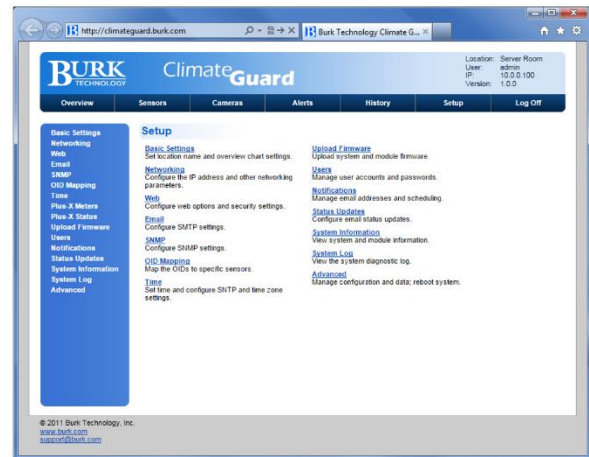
http://climateguard.burk.com
Burk Technology Climate G...

BURK TECHNOLOGY
ClimateGuard

Location: Server Room
User: admin
IP: 10.0.0.100
Version: 1.0.0

Overview
Sensors
Cameras
Alerts
History
Setup
Log Off

Basic Settings
Networking
Web
Email
SNMP
OID Mapping
Time
Plus-X Meters
Plus-X Status
Upload Firmware
Users
Notifications
Status Updates
System Information
System Log
Advanced

Setup

Basic Settings
Set location name and overview chart settings.

Networking
Configure the IP address and other networking parameters.

Web
Configure web options and security settings.

Email
Configure SMTP settings.

SNMP
Configure SNMP settings.

OID Mapping
Map the OIDs to specific sensors.

Time
Set time and configure SNTP and time zone settings.

Upload Firmware
Upload system and module firmware.

Users
Manage user accounts and passwords.

Notifications
Manage email addresses and scheduling.

Status Updates
Configure email status updates.

System Information
View system and module information.

System Log
View the system diagnostic log.

Advanced
Manage configuration and data; reboot system.

© 2011 Burk Technology, Inc.
www.burk.com
support@burk.com